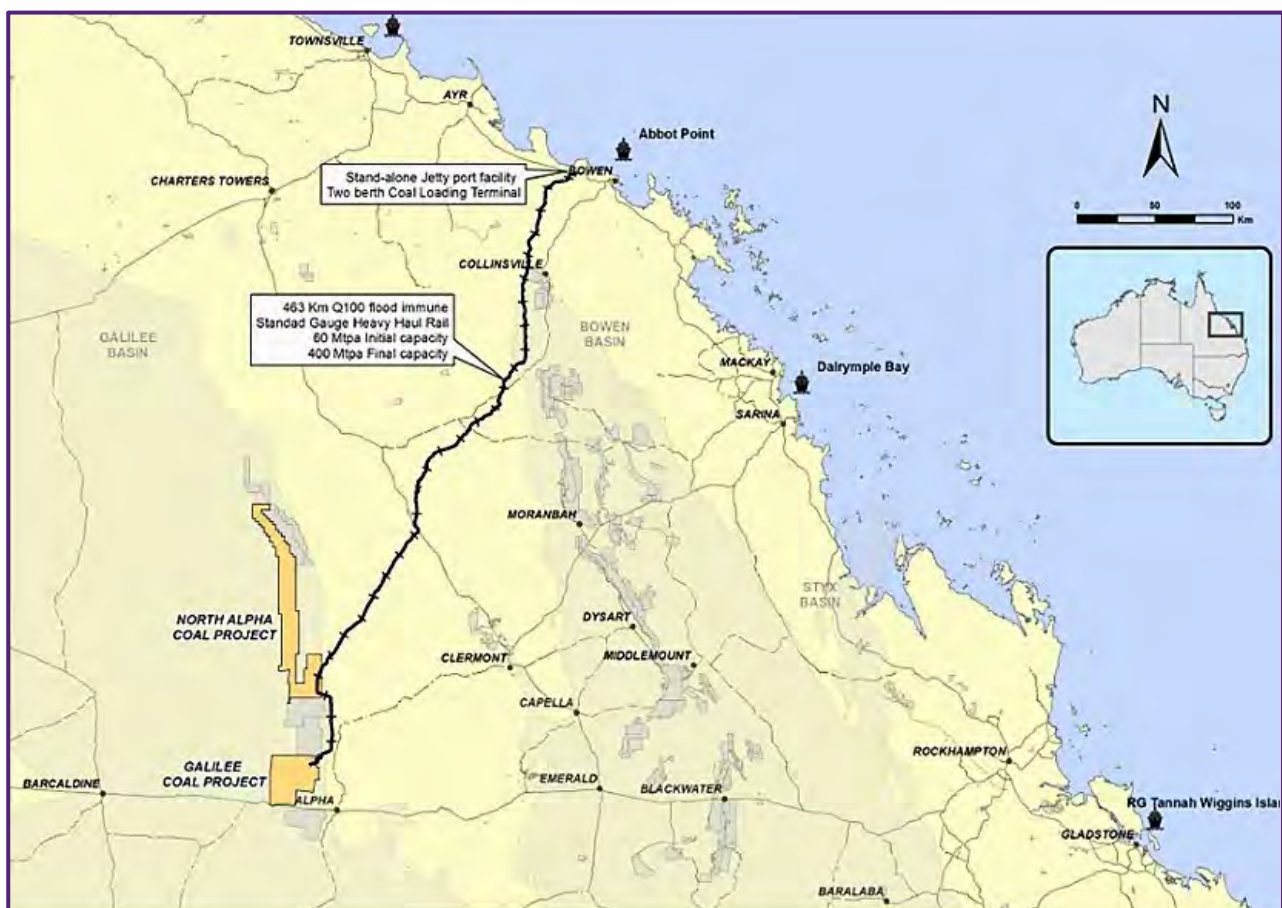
TOWNSVILLE

AYR

N

Abbot Point

BOWEN

Stand-alone Jetty port facility
Two berth Coal Loading Terminal

CHARTERS TOWERS

0 50 100 Km

COLLINSVILLE

463 Km Q100 flood immune
Standad Gauge Heavy Haul Rail
60 Mtpa Initial capacity
400 Mtpa Final capacity

GALILEE BASIN

BOWEN BASIN

MACKAY

Dalrymple Bay

SARINA

MORANBAH

STYX BASIN

DYSART

NORTH ALPHA COAL PROJECT

CLERMONT

MIDDLEMOUNT

CAPELLA

GALILEE COAL PROJECT

ROCKHAMPTON

BARCALDINE

EMERALD

BLACKWATER

ALPHA

RG Tannah Wiggins Isla

GLADSTONE

BARALABA